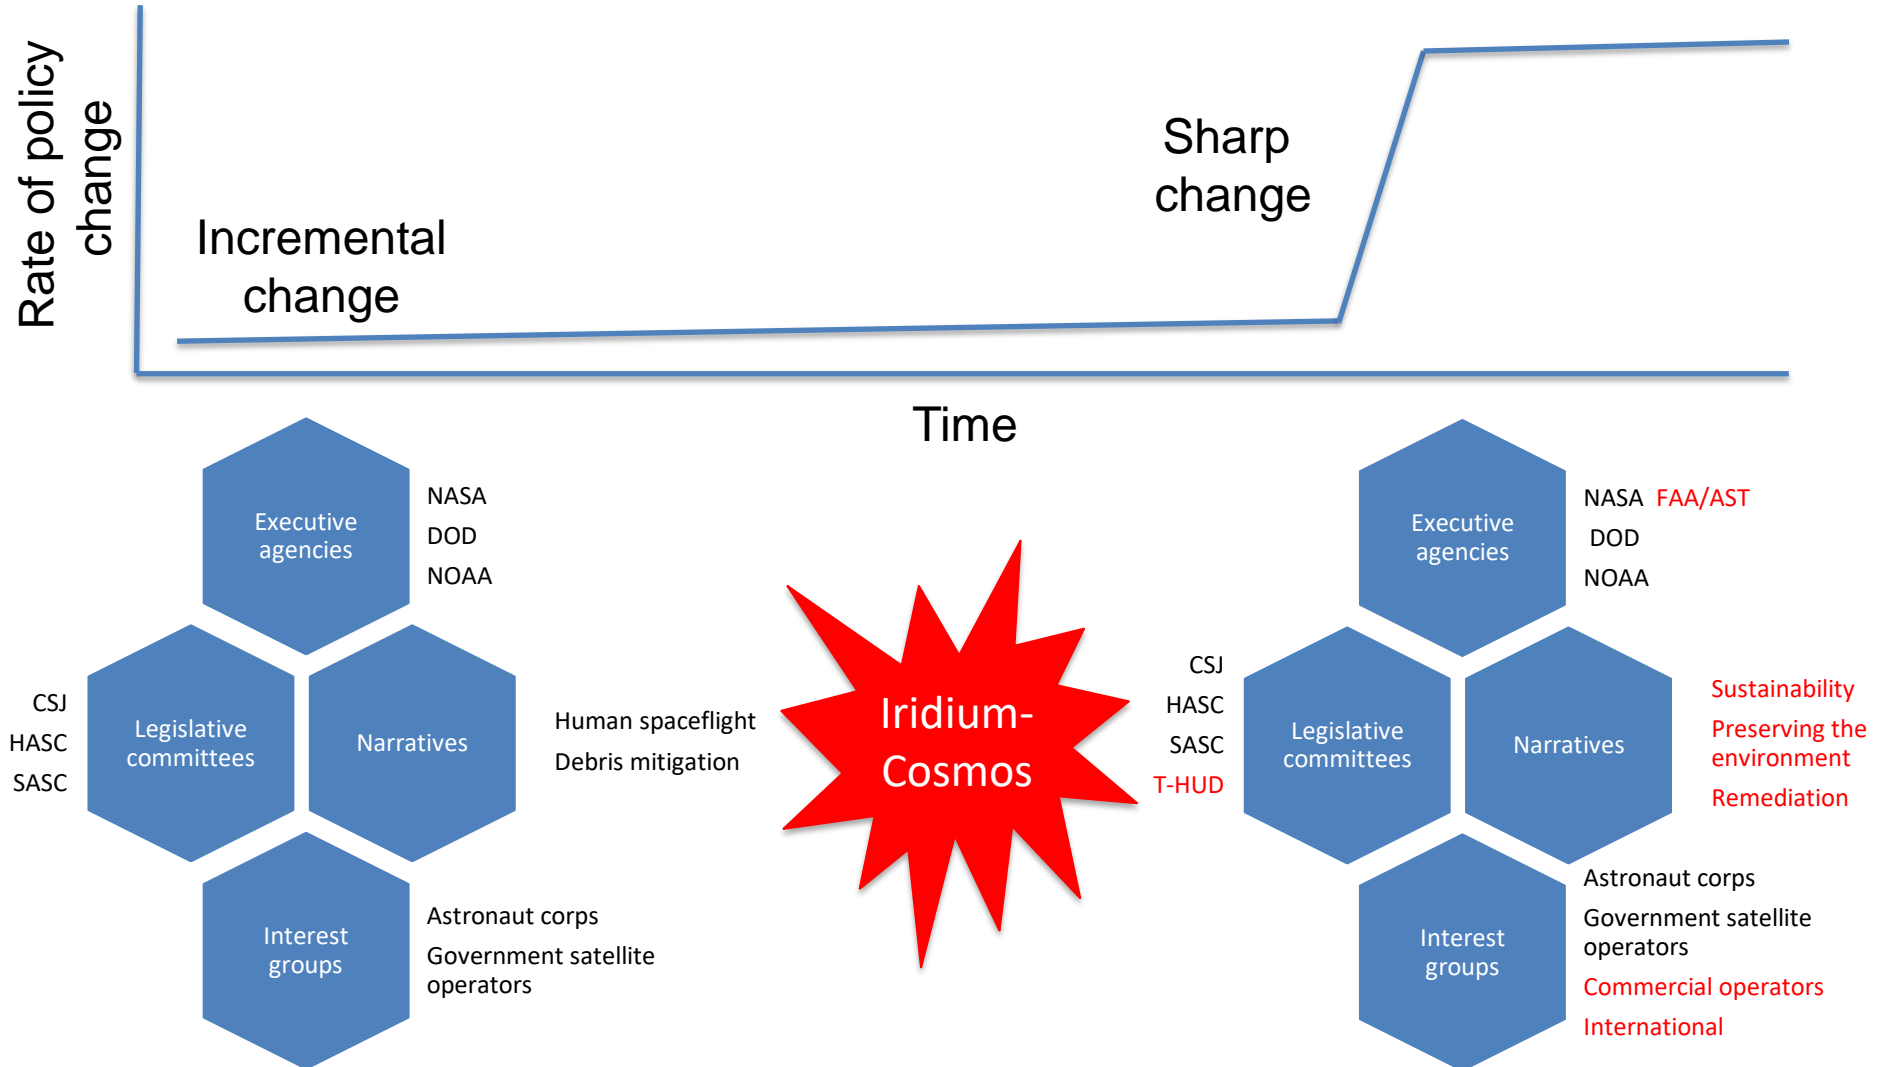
Rate of policy change

Incremental change

Sharp change

Time

Executive agencies

NASA
DOD
NOAA

CSJ
HASC
SASC

Legislative committees

Narratives

Human spaceflight
Debris mitigation

Interest groups

Astronaut corps
Government satellite operators

Iridium-Cosmos

Executive agencies

NASA FAA/AST
DOD
NOAA

CSJ
HASC
SASC
T-HUD

Legislative committees

Narratives

Sustainability
Preserving the environment
Remediation

Interest groups

Astronaut corps
Government satellite operators
Commercial operators
International